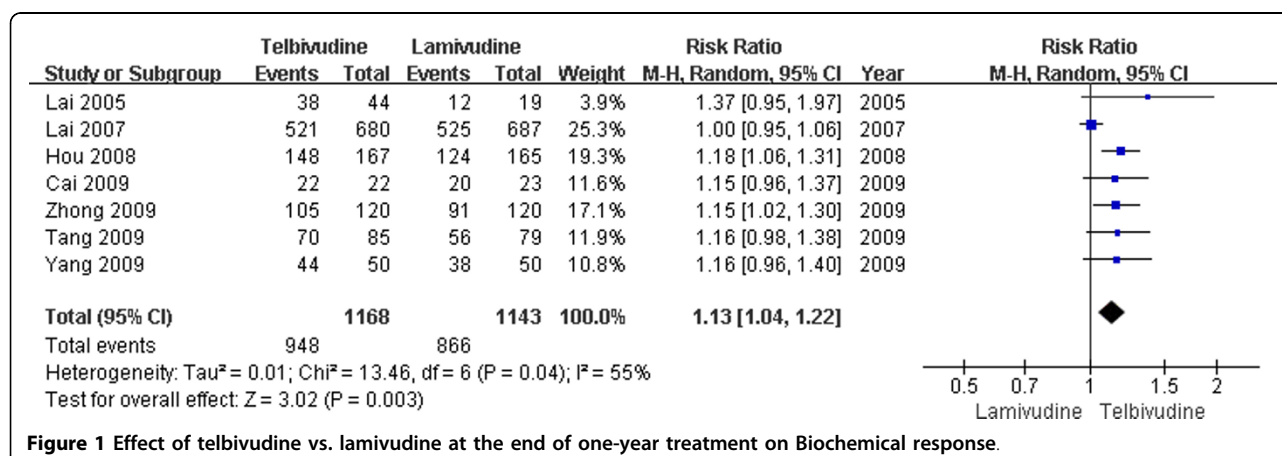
| Study or Subgroup | Telbivudine Events | Telbivudine Total | Lamivudine Events | Lamivudine Total | Weight | Risk Ratio M-H, Random, 95% CI | Year |
|---|---|---|---|---|---|---|---|
| Lai 2005 | 38 | 44 | 12 | 19 | 3.9% | 1.37 [0.95, 1.97] | 2005 |
| Lai 2007 | 521 | 680 | 525 | 687 | 25.3% | 1.00 [0.95, 1.06] | 2007 |
| Hou 2008 | 148 | 167 | 124 | 165 | 19.3% | 1.18 [1.06, 1.31] | 2008 |
| Cai 2009 | 22 | 22 | 20 | 23 | 11.6% | 1.15 [0.96, 1.37] | 2009 |
| Zhong 2009 | 105 | 120 | 91 | 120 | 17.1% | 1.15 [1.02, 1.30] | 2009 |
| Tang 2009 | 70 | 85 | 56 | 79 | 11.9% | 1.16 [0.98, 1.38] | 2009 |
| Yang 2009 | 44 | 50 | 38 | 50 | 10.8% | 1.16 [0.96, 1.40] | 2009 |
| **Total (95% CI)** | | **1168** | | **1143** | **100.0%** | **1.13 [1.04, 1.22]** | |
| Total events | 948 | | 866 | | | | |

Heterogeneity: Tau² = 0.01; Chi² = 13.46, df = 6 (P = 0.04); I² = 55%
Test for overall effect: Z = 3.02 (P = 0.003)

Risk Ratio
M-H, Random, 95% CI

0.5 0.7 1 1.5 2
Lamivudine Telbivudine

**Figure 1 Effect of telbivudine vs. lamivudine at the end of one-year treatment on Biochemical response**.